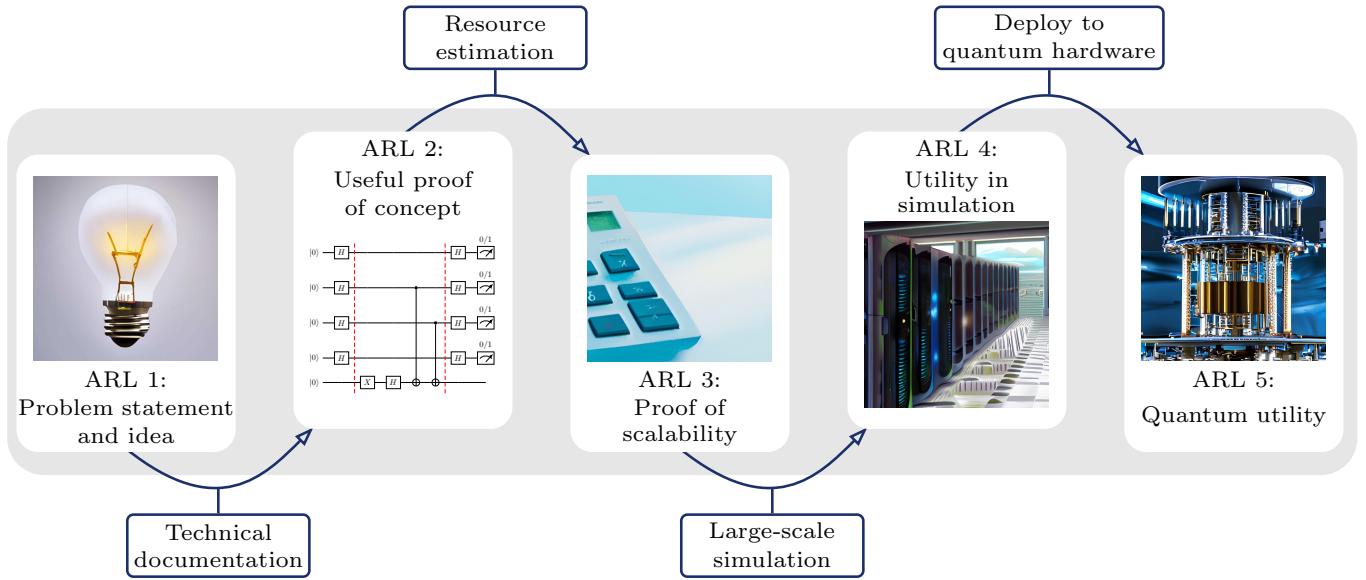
Resource estimation

Deploy to quantum hardware

ARL 1:
Problem statement and idea

ARL 2:
Useful proof of concept

$|0\rangle$ $H$ $H$ 0/1
$|0\rangle$ $H$ $H$ 0/1
$|0\rangle$ $H$ $H$ 0/1
$|0\rangle$ $H$ $H$ 0/1
$|0\rangle$ $X$ $H$

ARL 3:
Proof of scalability

ARL 4:
Utility in simulation

ARL 5:
Quantum utility

Technical documentation

Large-scale simulation